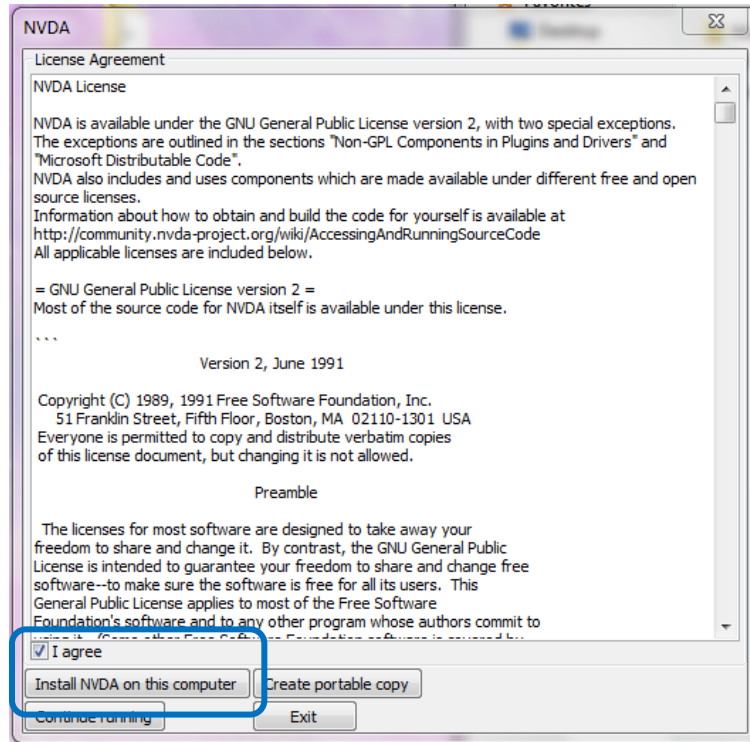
NVDA

License Agreement

NVDA License

NVDA is available under the GNU General Public License version 2, with two special exceptions. The exceptions are outlined in the sections "Non-GPL Components in Plugins and Drivers" and "Microsoft Distributable Code".
NVDA also includes and uses components which are made available under different free and open source licenses.
Information about how to obtain and build the code for yourself is available at http://community.nvda-project.org/wiki/AccessingAndRunningSourceCode
All applicable licenses are included below.

= GNU General Public License version 2 =
Most of the source code for NVDA itself is available under this license.

```

Version 2, June 1991

Copyright (C) 1989, 1991 Free Software Foundation, Inc.
51 Franklin Street, Fifth Floor, Boston, MA 02110-1301 USA
Everyone is permitted to copy and distribute verbatim copies of this license document, but changing it is not allowed.

Preamble

The licenses for most software are designed to take away your freedom to share and change it. By contrast, the GNU General Public License is intended to guarantee your freedom to share and change free software--to make sure the software is free for all its users. This General Public License applies to most of the Free Software Foundation's software and to any other program whose authors commit to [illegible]

I agree

Install NVDA on this computer

Create portable copy

Continue running

Exit